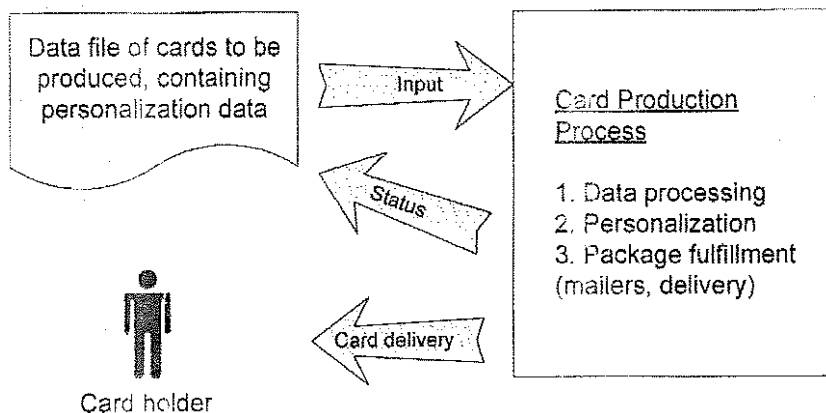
Data file of cards to be produced, containing personalization data

Input

Status

Card delivery

Card Production Process

1. Data processing
2. Personalization
3. Package fulfillment (mailers, delivery)

Card holder